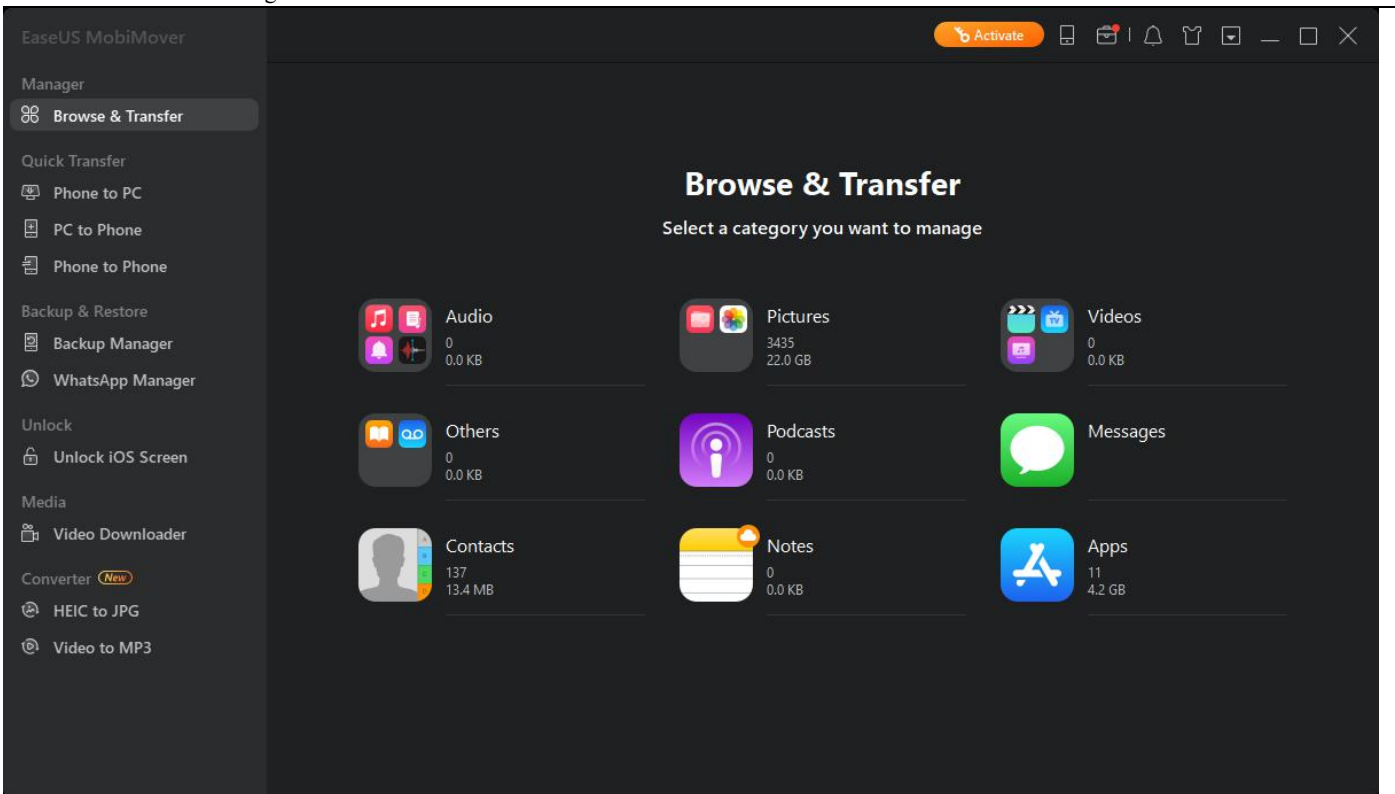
EaseUS MobiMover

Activate

Manager
Browse & Transfer

Quick Transfer
Phone to PC
PC to Phone
Phone to Phone

Backup & Restore
Backup Manager
WhatsApp Manager

Unlock
Unlock iOS Screen

Media
Video Downloader

Converter New
HEIC to JPG
Video to MP3

Browse & Transfer

Select a category you want to manage

Audio
0
0.0 KB

Pictures
3435
22.0 GB

Videos
0
0.0 KB

Others
0
0.0 KB

Podcasts
0
0.0 KB

Messages

Contacts
137
13.4 MB

Notes
0
0.0 KB

Apps
11
4.2 GB